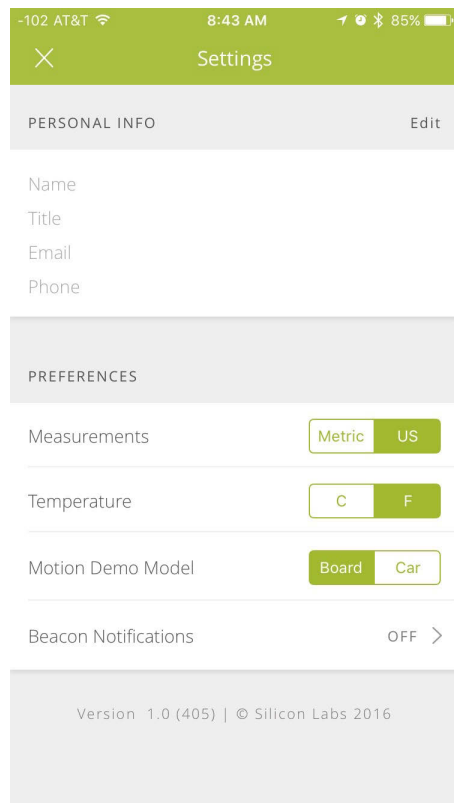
-102 AT&T 8:43 AM 85%

Settings

PERSONAL INFO Edit

Name
Title
Email
Phone

PREFERENCES

Measurements Metric US

Temperature C F

Motion Demo Model Board Car

Beacon Notifications OFF

Version 1.0 (405) | © Silicon Labs 2016